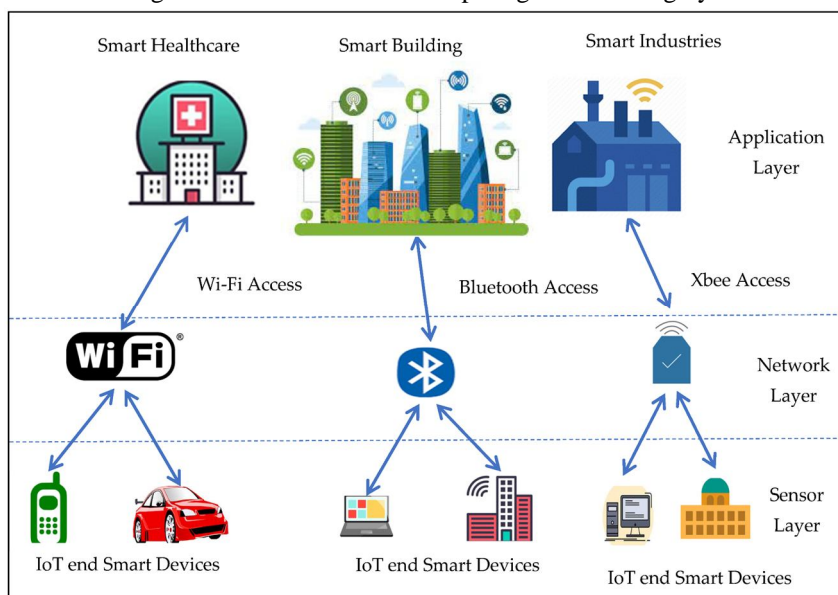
Smart Healthcare

Smart Building

Smart Industries

Application Layer

Wi-Fi Access

Bluetooth Access

Xbee Access

WiFi®

Network Layer

Sensor Layer

IoT end Smart Devices

IoT end Smart Devices

IoT end Smart Devices